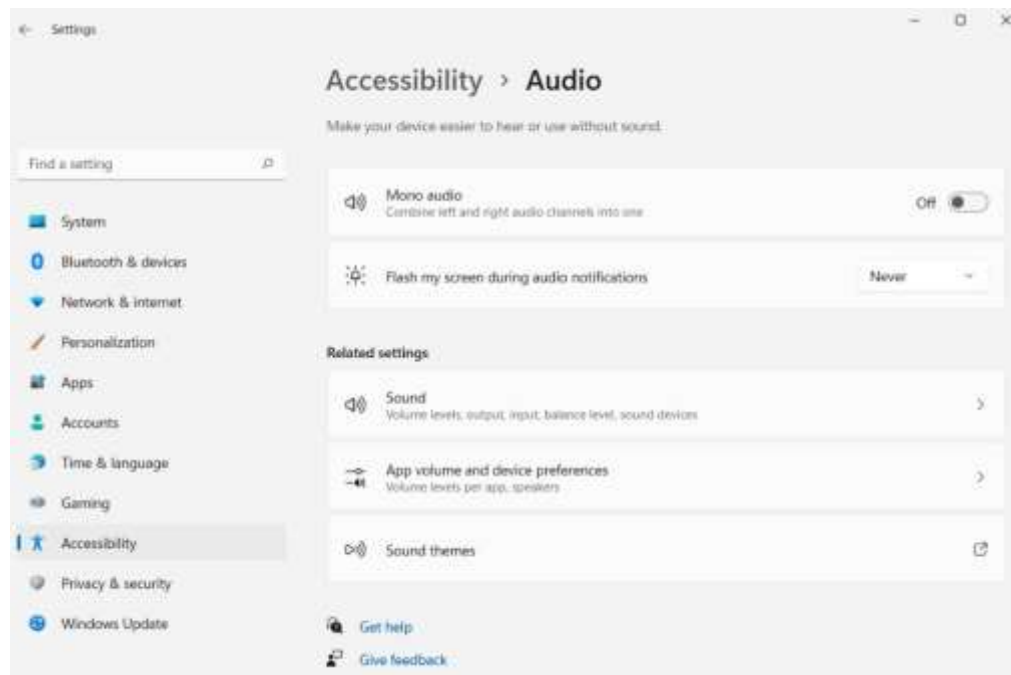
Settings

Accessibility > Audio

Make your device easier to hear or use without sound

Find a setting

System
Bluetooth & devices
Network & internet
Personalization
Apps
Accounts
Time & language
Gaming
Accessibility
Privacy & security
Windows Update

Mono audio
Combine left and right audio channels into one
Off

Flash my screen during audio notifications
Never

Related settings

Sound
Volume levels, output, input, balance level, sound devices

App volume and device preferences
Volume levels per app, speakers

Sound themes

Get help
Give feedback